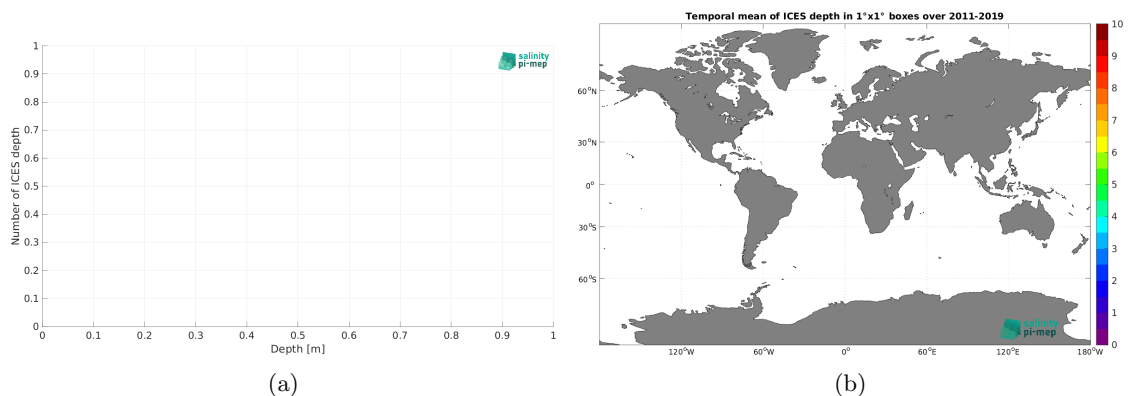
salinity pi-mep

Number of ICES depth

1
0.9
0.8
0.7
0.6
0.5
0.4
0.3
0.2
0.1
0

0 0.1 0.2 0.3 0.4 0.5 0.6 0.7 0.8 0.9 1

Depth [m]

(a)

Temporal mean of ICES depth in 1°x1° boxes over 2011-2019

60°N
30°N
0°
30°S
60°S

120°W 60°W 0° 60°E 120°E 180°W

salinity pi-mep

10
9
8
7
6
5
4
3
2
1
0

(b)